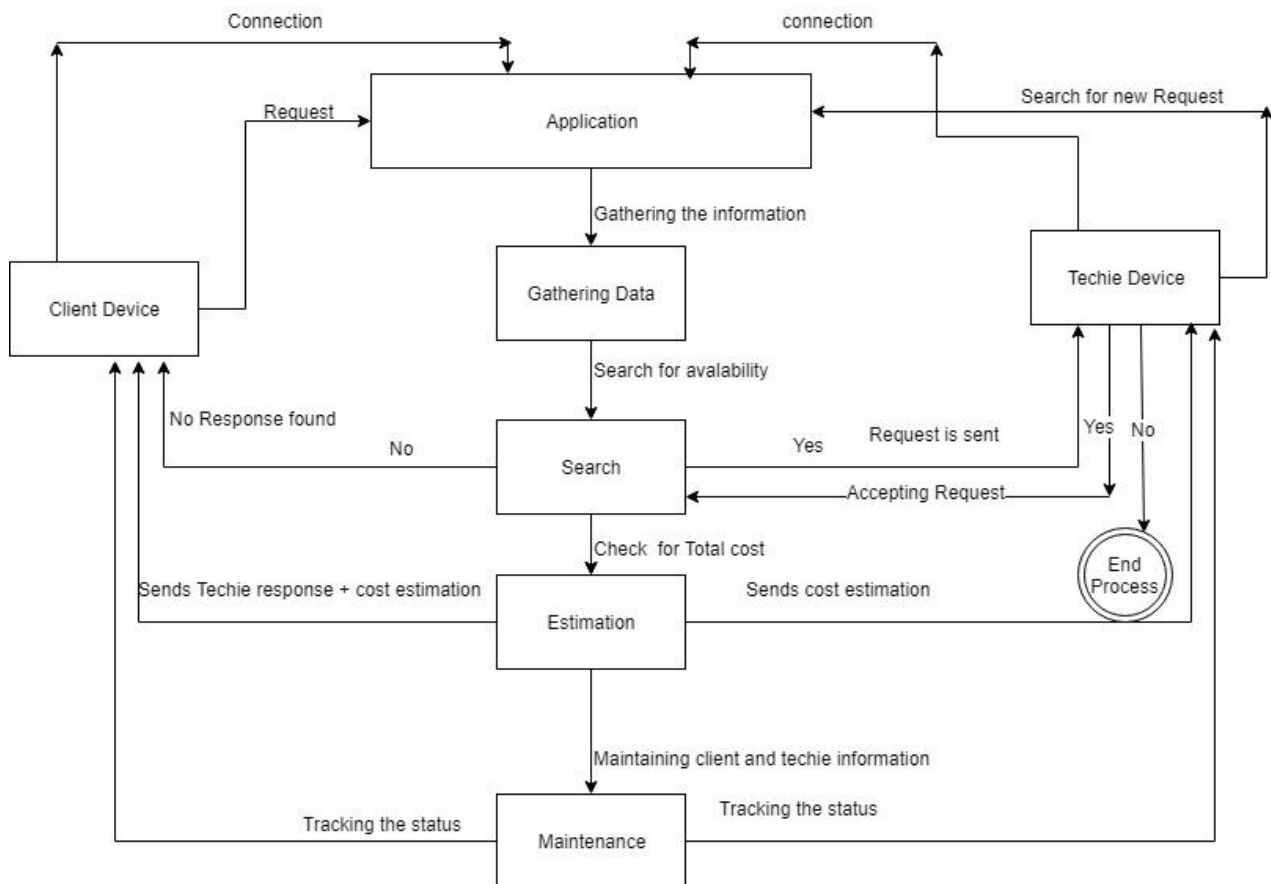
Connection

connection

Request

Application

Search for new Request

Gathering the information

Gathering Data

Client Device

Techie Device

Search for avalability

No Response found

No

Search

Yes

Request is sent

Yes

No

Accepting Request

Check for Total cost

End Process

Sends Techie response + cost estimation

Estimation

Sends cost estimation

Maintaining client and techie information

Tracking the status

Maintenance

Tracking the status